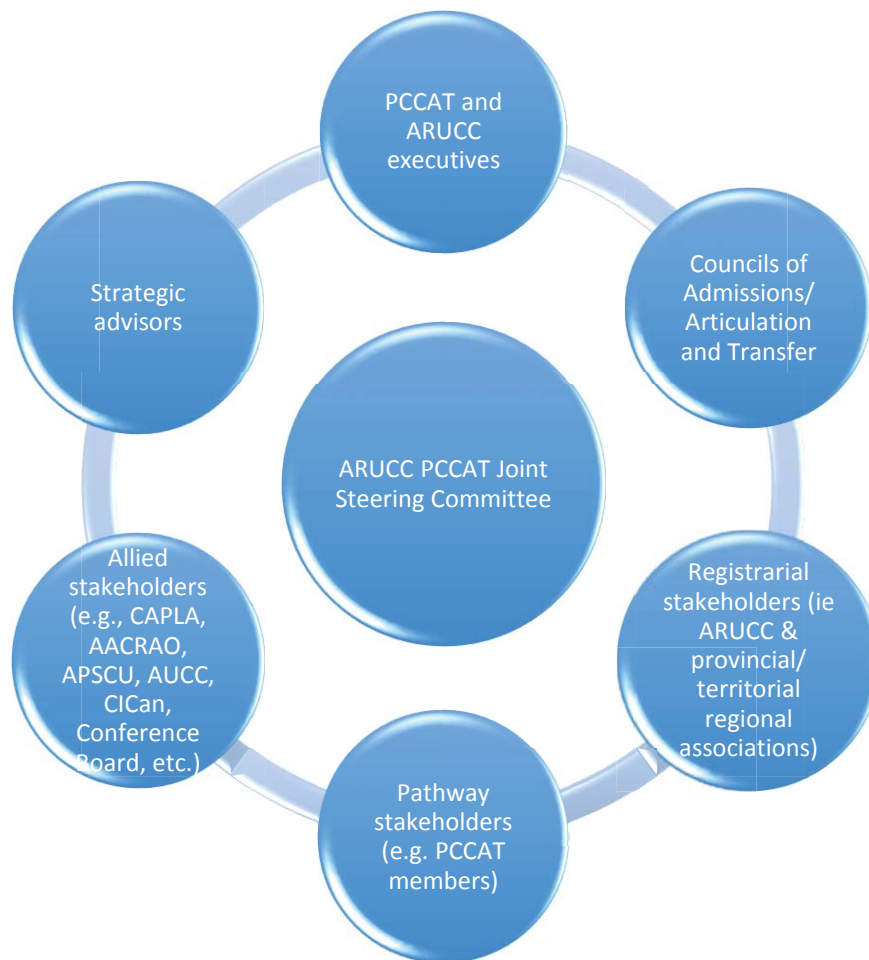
PCCAT and ARUCC executives

Councils of Admissions/ Articulation and Transfer

Registrarial stakeholders (ie ARUCC & provincial/ territorial regional associations)

Pathway stakeholders (e.g. PCCAT members)

Allied stakeholders (e.g., CAPLA, AACRAO, APSCU, AUCC, CICan, Conference Board, etc.)

Strategic advisors

ARUCC PCCAT Joint Steering Committee